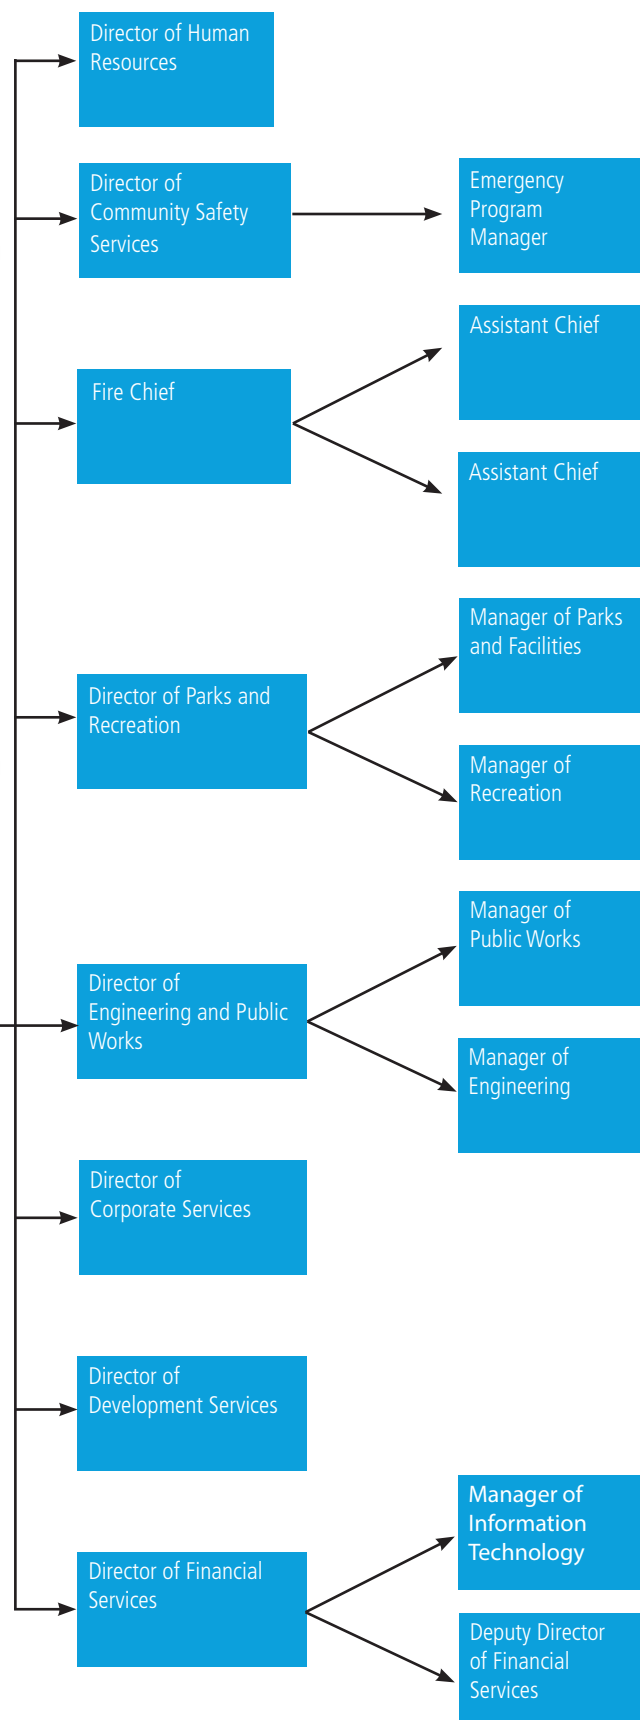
Director of Human Resources

Director of Community Safety Services

Emergency Program Manager

Fire Chief

Assistant Chief

Assistant Chief

Director of Parks and Recreation

Manager of Parks and Facilities

Manager of Recreation

Director of Engineering and Public Works

Manager of Public Works

Manager of Engineering

Director of Corporate Services

Director of Development Services

Director of Financial Services

Manager of Information Technology

Deputy Director of Financial Services